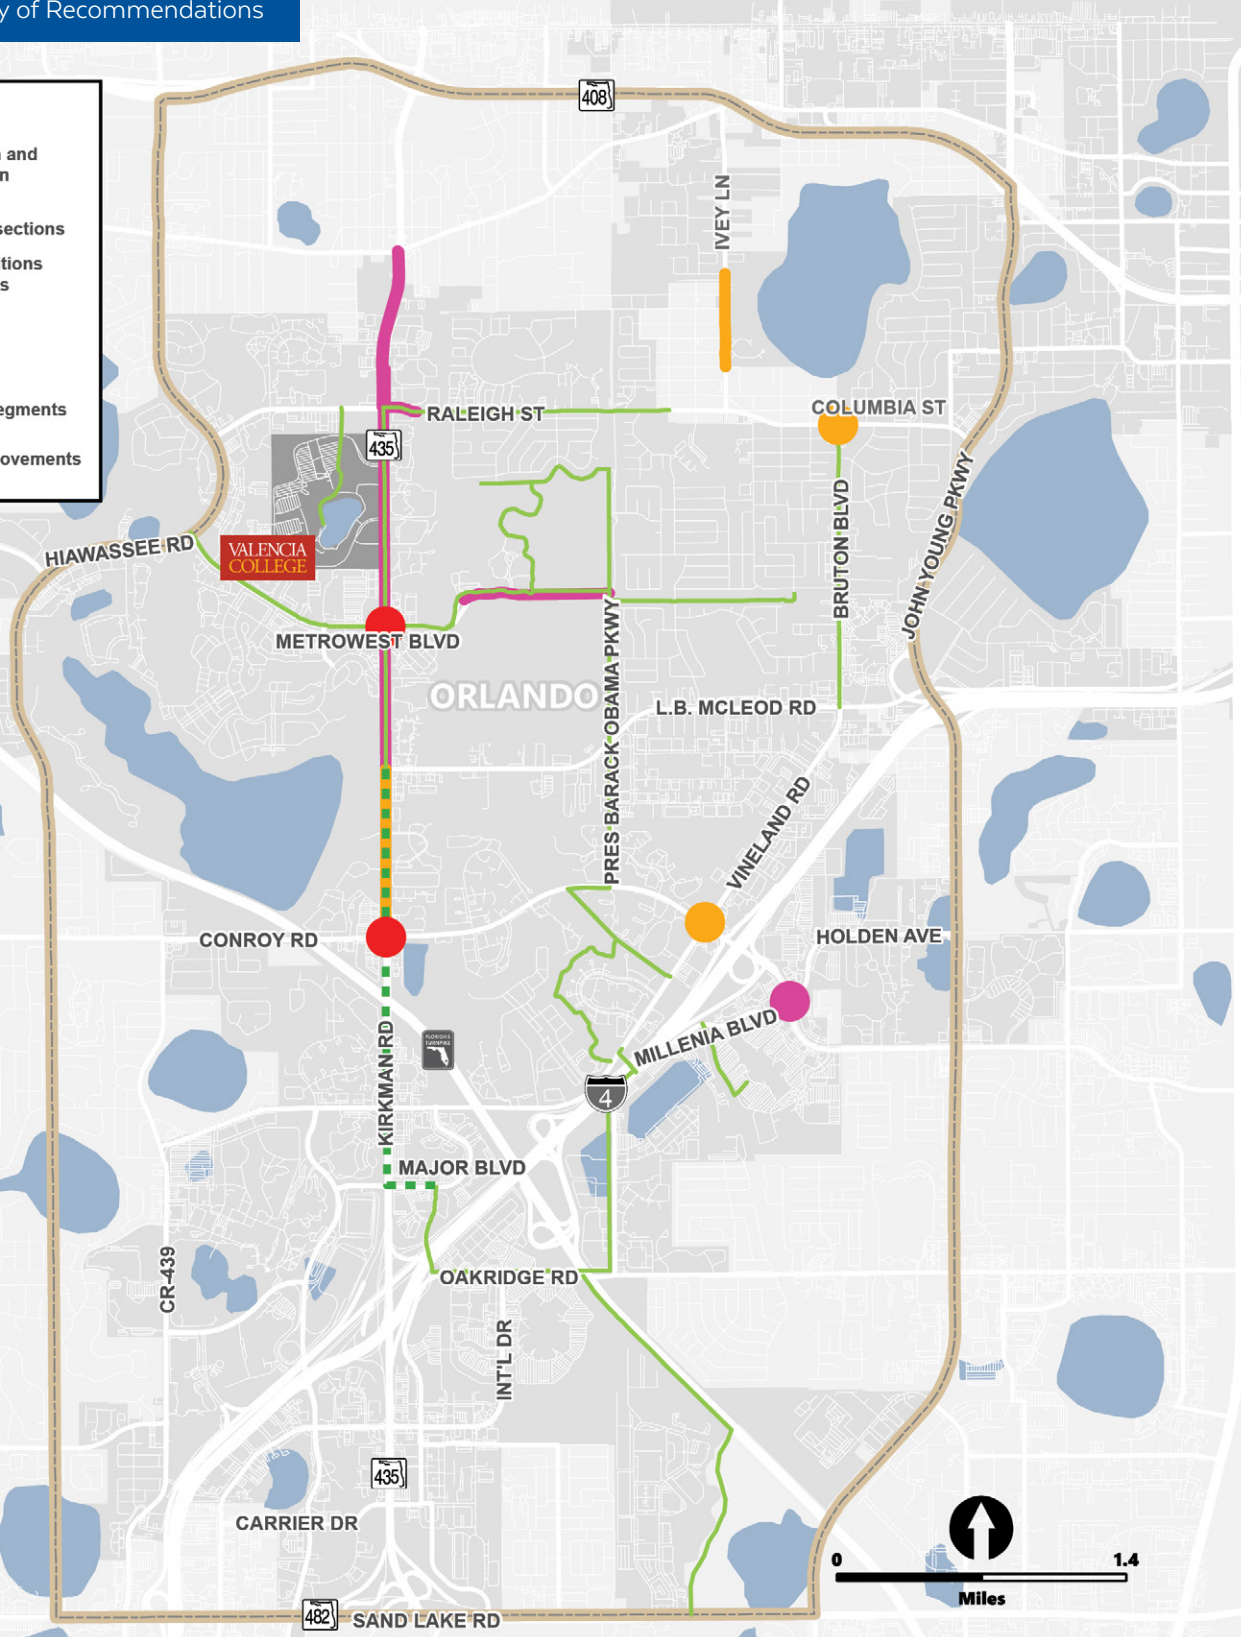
y of Recommendations

n and
n

sections
tions
s

egments

ovements

408

IVEY LN

RALEIGH ST

COLUMBIA ST

435

VALENCIA COLLEGE

HIAWASSEE RD

BRUTON BLVD

JOHN YOUNG PKWY

METROWEST BLVD

PRES BARACK OBAMA PKWY

ORLANDO

L.B. MCLEOD RD

VINELAND RD

CONROY RD

HOLDEN AVE

MILLENIA BLVD

KIRKMAN RD

4

MAJOR BLVD

OAKRIDGE RD

CR-439

INT'L DR

435

CARRIER DR

482

SAND LAKE RD

0

1.4

Miles